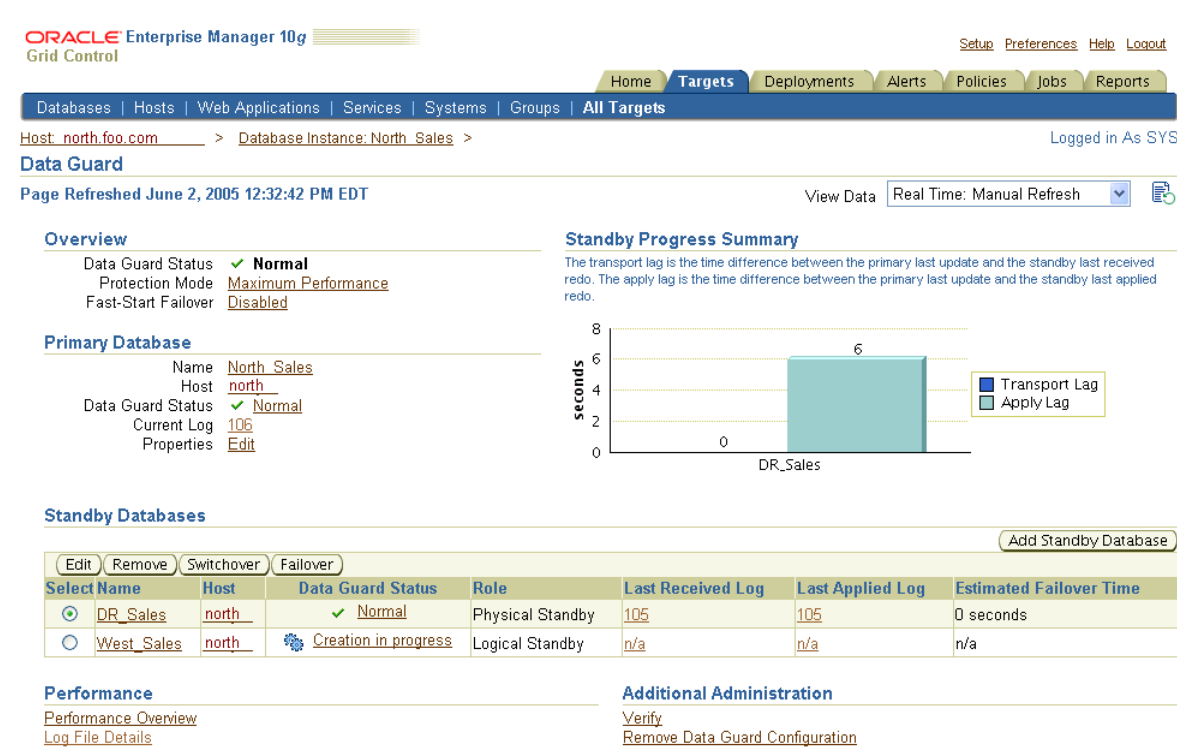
ORACLE Enterprise Manager 10g
Grid Control

Setup Preferences Help Logout

Home Targets Deployments Alerts Policies Jobs Reports

Databases | Hosts | Web Applications | Services | Systems | Groups | All Targets

Host: north.foo.com > Database Instance: North_Sales >

Logged in As SYS

Data Guard

Page Refreshed June 2, 2005 12:32:42 PM EDT

View Data Real Time: Manual Refresh

Overview

Data Guard Status ✓ Normal
Protection Mode Maximum Performance
Fast-Start Failover Disabled

Primary Database

Name North_Sales
Host north
Data Guard Status ✓ Normal
Current Log 106
Properties Edit

Standby Progress Summary

The transport lag is the time difference between the primary last update and the standby last received redo. The apply lag is the time difference between the primary last update and the standby last applied redo.

8
6
4
2
0
seconds
6
0
DR_Sales
Transport Lag
Apply Lag

Standby Databases

Add Standby Database

Edit Remove Switchover Failover

| Select | Name | Host | Data Guard Status | Role | Last Received Log | Last Applied Log | Estimated Failover Time |
|---|---|---|---|---|---|---|---|
| ⦿ | DR_Sales | north | ✓ Normal | Physical Standby | 105 | 105 | 0 seconds |
| ○ | West_Sales | north | Creation in progress | Logical Standby | n/a | n/a | n/a |

Performance

Performance Overview
Log File Details

Additional Administration

Verify
Remove Data Guard Configuration